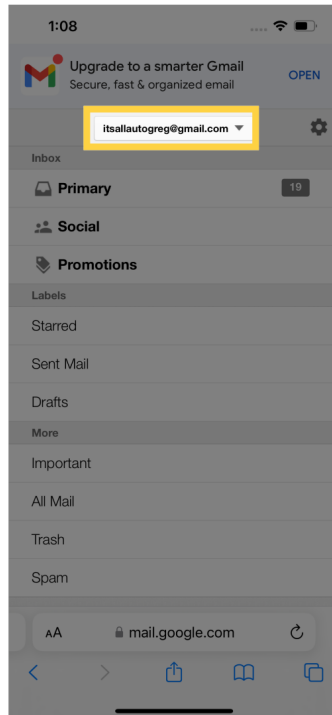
1:08

Upgrade to a smarter Gmail
Secure, fast & organized email

OPEN

itsallautogreg@gmail.com

Inbox

Primary

19

Social

Promotions

Labels

Starred

Sent Mail

Drafts

More

Important

All Mail

Trash

Spam

AA mail.google.com